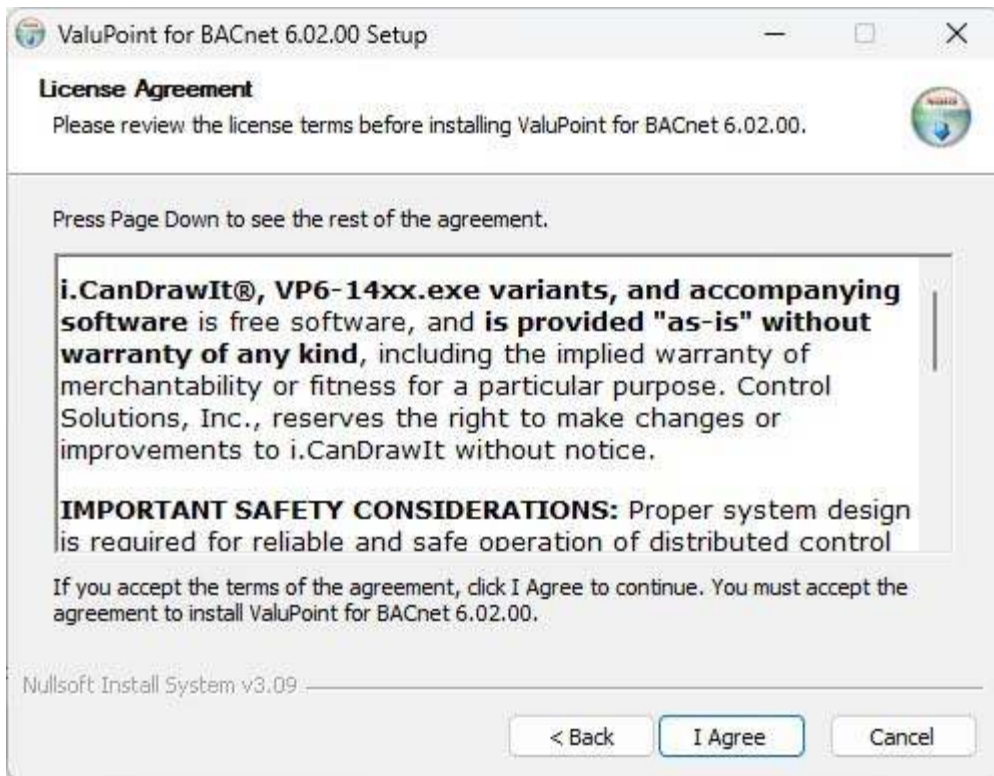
ValuPoint for BACnet 6.02.00 Setup

License Agreement
Please review the license terms before installing ValuPoint for BACnet 6.02.00.

Press Page Down to see the rest of the agreement.

**i.CanDrawIt®, VP6-14xx.exe variants, and accompanying software** is free software, and **is provided "as-is" without warranty of any kind**, including the implied warranty of merchantability or fitness for a particular purpose. Control Solutions, Inc., reserves the right to make changes or improvements to i.CanDrawIt without notice.

**IMPORTANT SAFETY CONSIDERATIONS:** Proper system design is required for reliable and safe operation of distributed control

If you accept the terms of the agreement, click I Agree to continue. You must accept the agreement to install ValuPoint for BACnet 6.02.00.

Nullsoft Install System v3.09

< Back
I Agree
Cancel